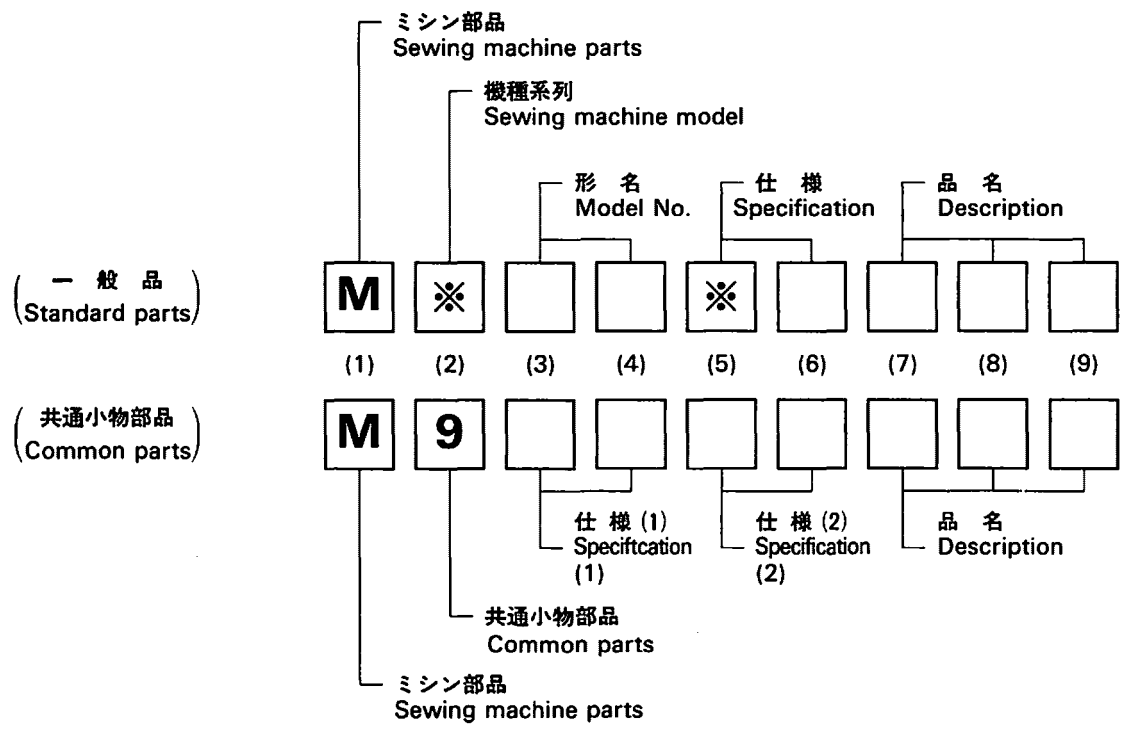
ミシン部品
Sewing machine parts

機種系列
Sewing machine model

形 名
Model No.

仕 様
Specification

品 名
Description

(一 般 品
Standard parts)

M ※ ※

(1) (2) (3) (4) (5) (6) (7) (8) (9)

(共通小物部品
Common parts)

M 9

仕 様 (1)
Speciftcation (1)

仕 様 (2)
Specification (2)

品 名
Description

共通小物部品
Common parts

ミシン部品
Sewing machine parts